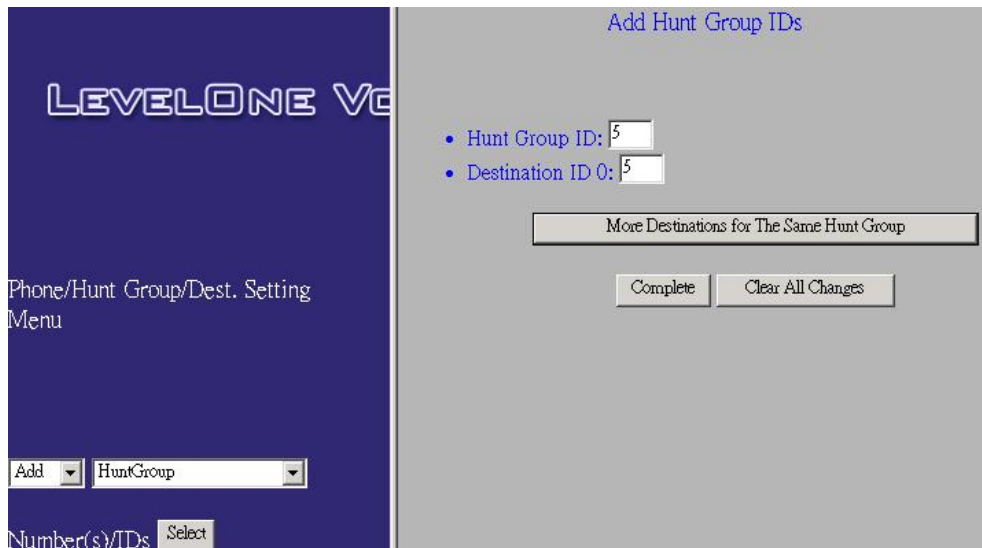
LEVELONE VO

Phone/Hunt Group/Dest. Setting Menu

Add HuntGroup

Number(s)/IDs Select

Add Hunt Group IDs

- Hunt Group ID: 5
- Destination ID 0: 5

More Destinations for The Same Hunt Group

Complete Clear All Changes